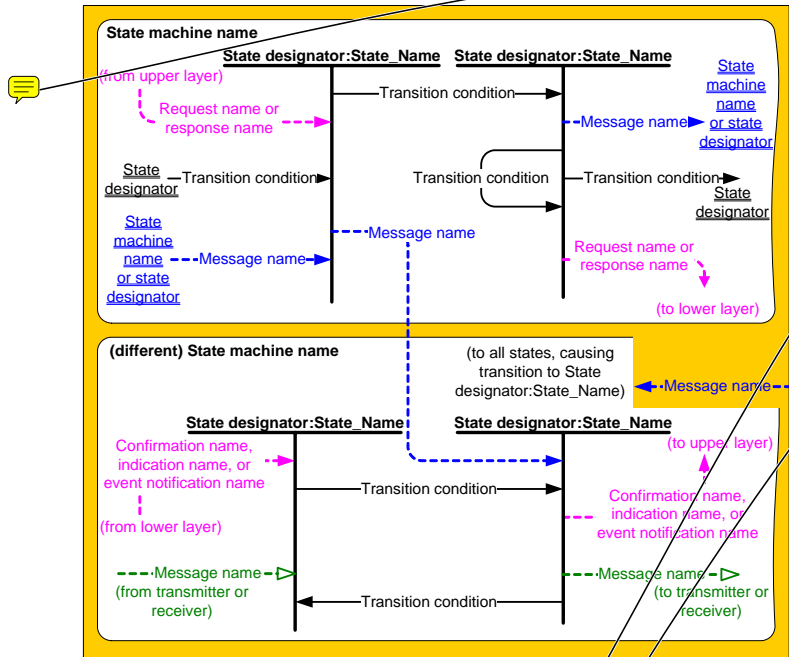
State machine name

State designator:State_Name

State designator:State_Name

(from upper layer)

Request name or response name

Transition condition

Message name

State machine name or state designator

State designator

Transition condition

Transition condition

Transition condition

State designator

State machine name or state designator

Message name

Message name

Request name or response name

(to lower layer)

(different) State machine name

(to all states, causing transition to State designator:State_Name)

Message name

State designator:State_Name

State designator:State_Name

Confirmation name, indication name, or event notification name

(from lower layer)

Transition condition

(to upper layer)

Confirmation name, indication name, or event notification name

Message name

(from transmitter or receiver)

Message name

(to transmitter or receiver)

Transition condition